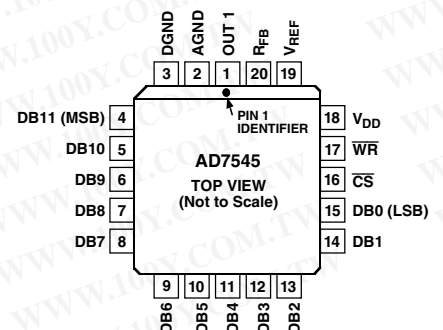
DGND AGND OUT 1 $R_{FB}$ $V_{REF}$

3 2 1 20 19

PIN 1 IDENTIFIER

DB11 (MSB) 4

DB10 5

DB9 6

DB8 7

DB7 8

AD7545

TOP VIEW (Not to Scale)

18 $V_{DD}$

17 $\overline{WR}$

16 $\overline{CS}$

15 DB0 (LSB)

14 DB1

9 10 11 12 13

DB6 DB5 DB4 DB3 DB2

WWW.100Y.COM.TW